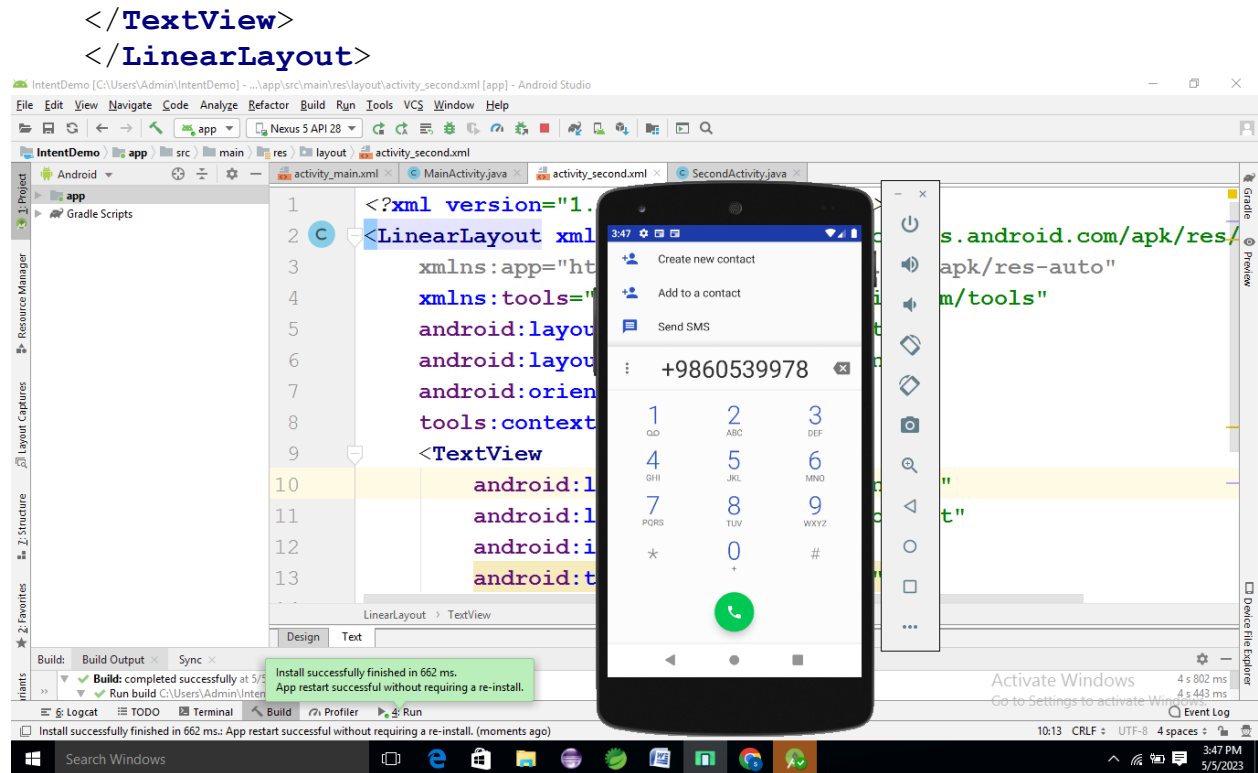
</TextView>
</LinearLayout>

IntentDemo [C:\Users\Admin\IntentDemo] - ...\app\src\main\res\layout\activity_second.xml [app] - Android Studio

File Edit View Navigate Code Analyze Refactor Build Run Tools VCS Window Help

app Nexus 5 API 28

IntentDemo app src main res layout activity_second.xml

Android

app
Gradle Scripts

activity_main.xml MainActivity.java activity_second.xml SecondActivity.java

1 <?xml version="1.
2 <LinearLayout xml s.android.com/apk/res/
3 xmlns:app="ht apk/res-auto"
4 xmlns:tools=" m/tools"
5 android:layou t
6 android:layou n
7 android:orien
8 tools:context
9 <TextView
10 android:l n"
11 android:l t"
12 android:i
13 android:t "

LinearLayout TextView

Design Text

3:47

Create new contact
Add to a contact
Send SMS

+9860539978

1 QO
2 ABC
3 DEF
4 GHI
5 JKL
6 MNO
7 PQRS
8 TUV
9 WXYZ
*
0 +
#

1: Project
Resource Manager
Layout Captures
Z: Structure
2: Favorites
Build Variants
Gradle
Preview
Device File Explorer

Build: Build Output Sync

Build: completed successfully at 5/5
Run build C:\Users\Admin\Inten

Install successfully finished in 662 ms.
App restart successful without requiring a re-install.

4 s 802 ms
4 s 443 ms

Activate Windows
Go to Settings to activate Windows.

6: Logcat TODO Terminal Build Profiler 4: Run Event Log

Install successfully finished in 662 ms.: App restart successful without requiring a re-install. (moments ago)

10:13 CRLF UTF-8 4 spaces

Search Windows

3:47 PM
5/5/2023